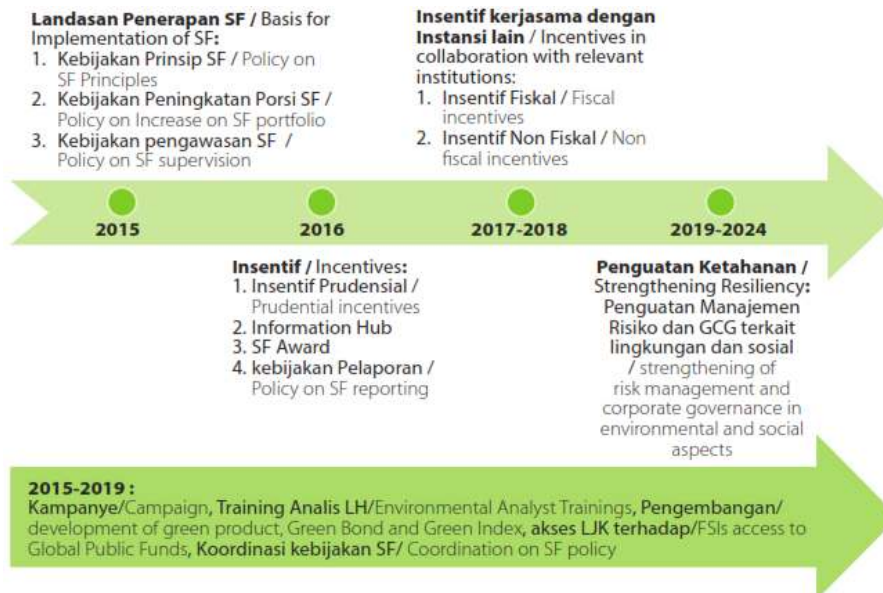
Landasan Penerapan SF / Basis for Implementation of SF:
1. Kebijakan Prinsip SF / Policy on SF Principles
2. Kebijakan Peningkatan Porsi SF / Policy on Increase on SF portfolio
3. Kebijakan pengawasan SF / Policy on SF supervision

Insentif kerjasama dengan Instansi lain / Incentives in collaboration with relevant institutions:
1. Insentif Fiskal / Fiscal incentives
2. Insentif Non Fiskal / Non fiscal incentives

2015

2016

2017-2018

2019-2024

Insentif / Incentives:
1. Insentif Prudensial / Prudential incentives
2. Information Hub
3. SF Award
4. kebijakan Pelaporan / Policy on SF reporting

Penguatan Ketahanan / Strengthening Resiliency: Penguatan Manajemen Risiko dan GCG terkait lingkungan dan sosial / strengthening of risk management and corporate governance in environmental and social aspects

2015-2019 :
Kampanye/Campaign, Training Analis LH/Environmental Analyst Trainings, Pengembangan/ development of green product, Green Bond and Green Index, akses LJK terhadap/FSIs access to Global Public Funds, Koordinasi kebijakan SF/ Coordination on SF policy